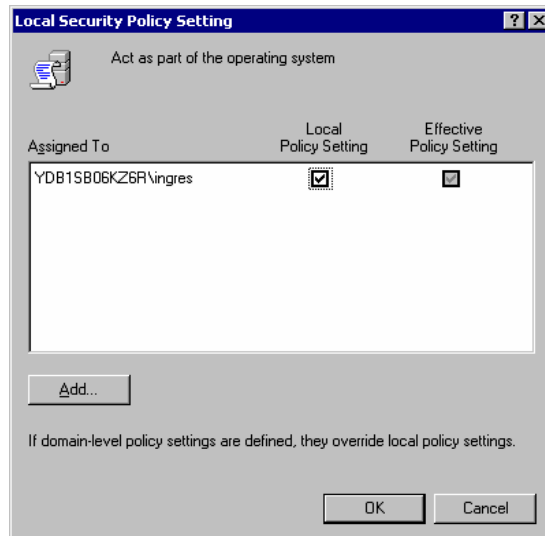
Local Security Policy Setting

?

X

Act as part of the operating system

| Assigned To | Local Policy Setting | Effective Policy Setting |
|---|---|---|
| YDB1SB06KZ6R\ingres | ☑ | ☑ |

Add...

If domain-level policy settings are defined, they override local policy settings.

OK

Cancel